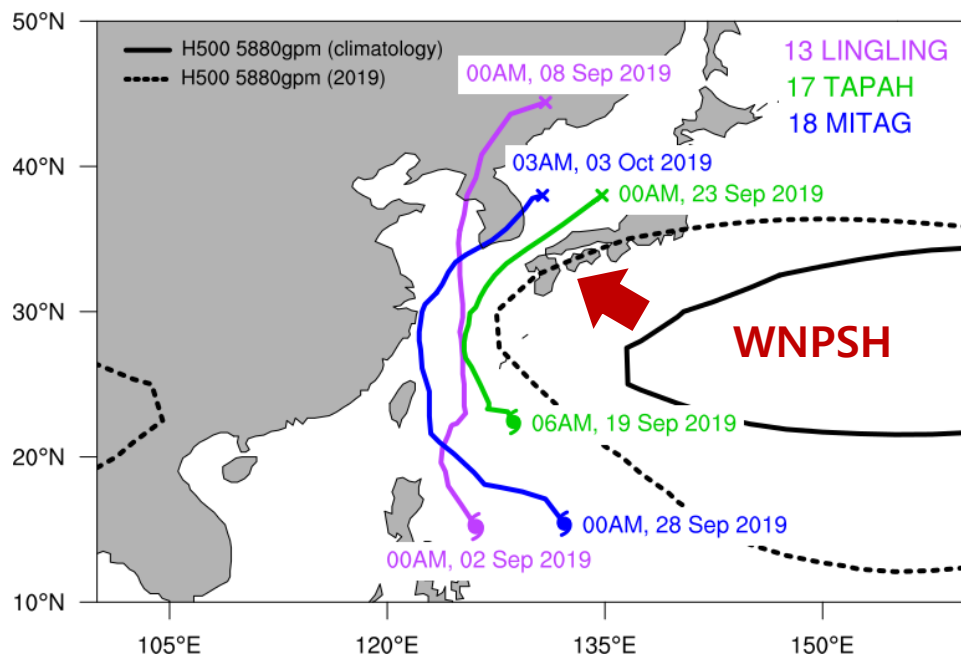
50°N
40°N
30°N
20°N
10°N
105°E
120°E
135°E
150°E

H500 5880gpm (climatology)
H500 5880gpm (2019)

13 LINGLING
17 TAPAH
18 MITAG

00AM, 08 Sep 2019
03AM, 03 Oct 2019
00AM, 23 Sep 2019
06AM, 19 Sep 2019
00AM, 28 Sep 2019
00AM, 02 Sep 2019

WNPSH